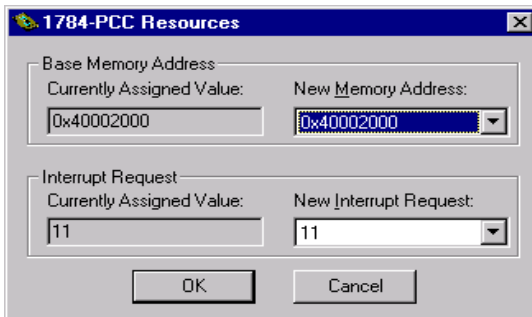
1784-PCC Resources

Base Memory Address

Currently Assigned Value:

0x40002000

New Memory Address:

0x40002000

Interrupt Request

Currently Assigned Value:

11

New Interrupt Request:

11

OK

Cancel